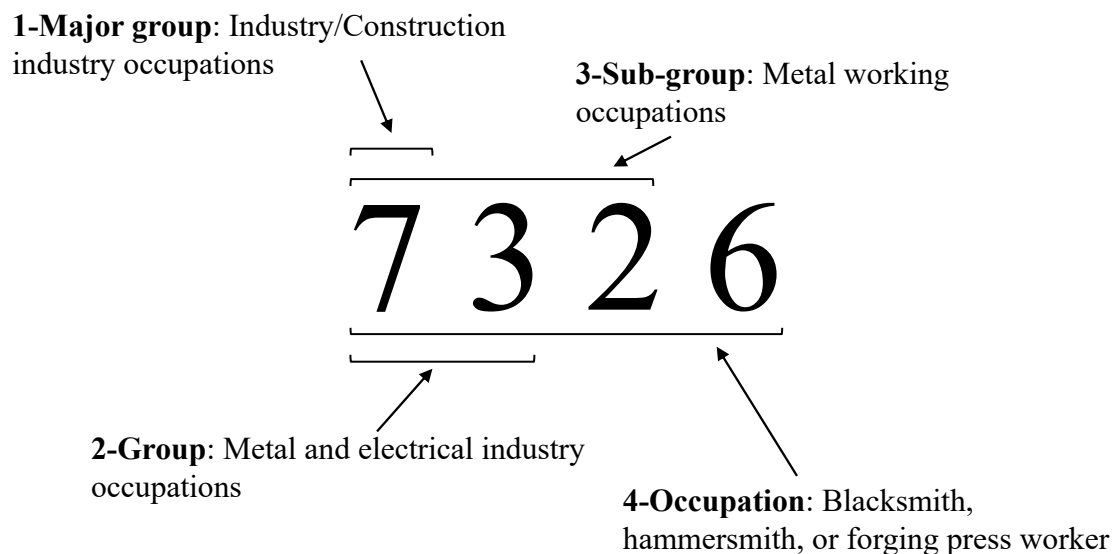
**1-Major group**: Industry/Construction industry occupations

**3-Sub-group**: Metal working occupations

7 3 2 6

**2-Group**: Metal and electrical industry occupations

**4-Occupation**: Blacksmith, hammersmith, or forging press worker